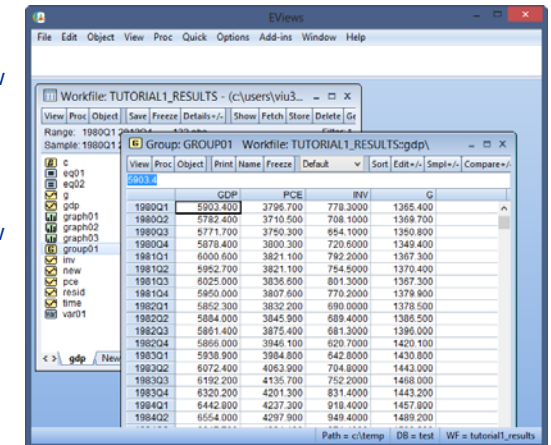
EViews

File Edit Object View Proc Quick Options Add-ins Window Help

Workfile: TUTORIAL1_RESULTS - (c:\users\viu3...

View Proc Object Save Freeze Details+/- Show Fetch Store Delete Ge

Range: 1980Q1 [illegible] 132 obs

Sample: 1980Q1 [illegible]

c
eq01
eq02
g
gdp
graph01
graph02
graph03
group01
inv
new
pce
resid
time
var01

< > gdp New

Group: GROUP01 Workfile: TUTORIAL1_RESULTS::gdp\

View Proc Object Print Name Freeze Default Sort Edit+/- Smpl+/- Compare+/-

5903.4

| | GDP | PCE | INV | G |
|---|---|---|---|---|
| 1980Q1 | 5903.400 | 3796.700 | 778.3000 | 1365.400 |
| 1980Q2 | 5782.400 | 3710.500 | 708.1000 | 1369.700 |
| 1980Q3 | 5771.700 | 3750.300 | 654.1000 | 1350.800 |
| 1980Q4 | 5878.400 | 3800.300 | 720.6000 | 1349.400 |
| 1981Q1 | 6000.600 | 3821.100 | 792.2000 | 1367.300 |
| 1981Q2 | 5952.700 | 3821.100 | 754.5000 | 1370.400 |
| 1981Q3 | 6025.000 | 3836.600 | 801.3000 | 1367.300 |
| 1981Q4 | 5950.000 | 3807.600 | 770.2000 | 1379.900 |
| 1982Q1 | 5852.300 | 3832.200 | 690.0000 | 1378.500 |
| 1982Q2 | 5884.000 | 3845.900 | 689.4000 | 1386.500 |
| 1982Q3 | 5861.400 | 3875.400 | 681.3000 | 1396.000 |
| 1982Q4 | 5866.000 | 3946.100 | 620.7000 | 1420.100 |
| 1983Q1 | 5938.900 | 3984.800 | 642.8000 | 1430.800 |
| 1983Q2 | 6072.400 | 4063.900 | 704.8000 | 1443.000 |
| 1983Q3 | 6192.200 | 4135.700 | 752.2000 | 1468.000 |
| 1983Q4 | 6320.200 | 4201.300 | 831.4000 | 1443.200 |
| 1984Q1 | 6442.800 | 4237.300 | 918.4000 | 1457.800 |
| 1984Q2 | 6554.000 | 4297.900 | 949.4000 | 1489.200 |

Path = c:\temp DB = test WF = tutorial1_results